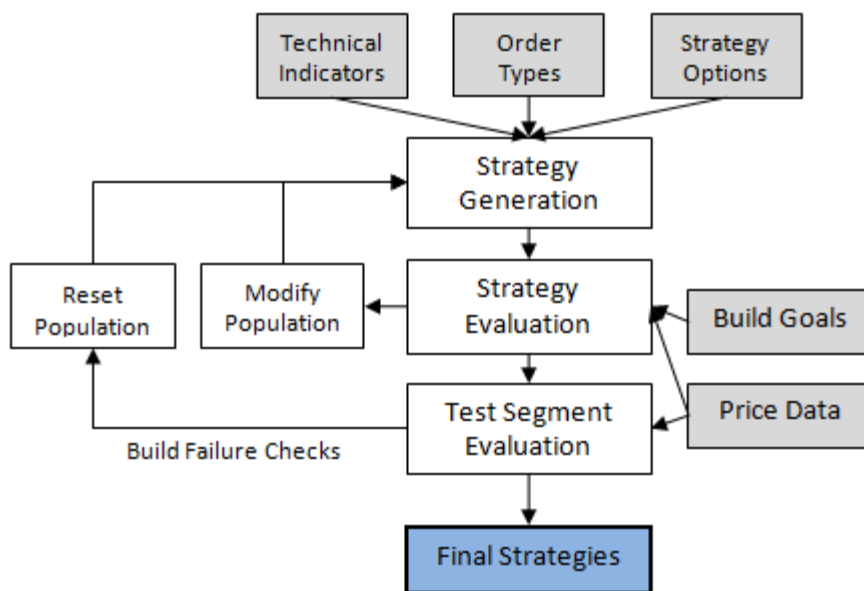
Technical Indicators

Order Types

Strategy Options

Strategy Generation

Reset Population

Modify Population

Strategy Evaluation

Build Goals

Test Segment Evaluation

Price Data

Build Failure Checks

Final Strategies